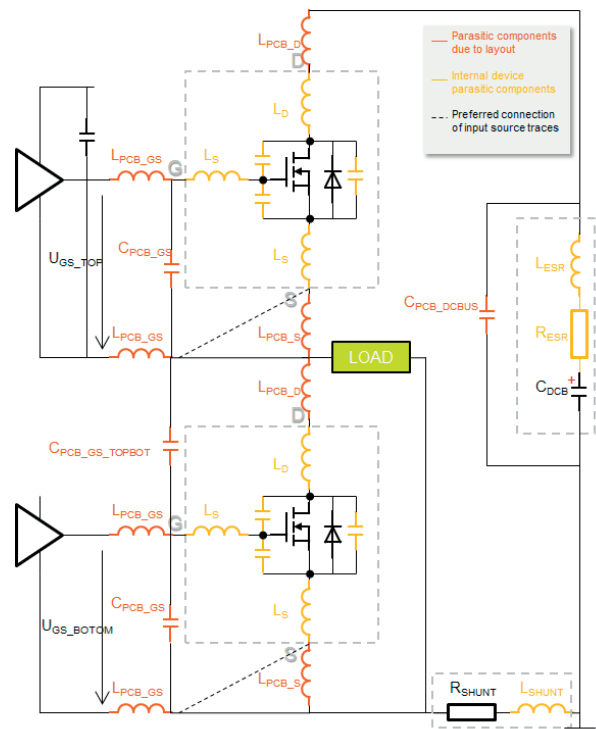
Parasitic components due to layout

Internal device parasitic components

Preferred connection of input source traces

$L_{PCB\_D}$

D

$L_D$

$L_{PCB\_GS}$

G

$L_S$

$U_{GS\_TOP}$

$C_{PCB\_GS}$

$L_S$

S

$L_{PCB\_S}$

$L_{PCB\_GS}$

LOAD

$C_{PCB\_DCBUS}$

$L_{ESR}$

$R_{ESR}$

$C_{DCB}$ +

$L_{PCB\_D}$

D

$C_{PCB\_GS\_TOPBOT}$

$L_D$

$L_{PCB\_GS}$

G

$L_S$

$U_{GS\_BOTOM}$

$C_{PCB\_GS}$

$L_S$

S

$L_{PCB\_S}$

$L_{PCB\_GS}$

$R_{SHUNT}$

$L_{SHUNT}$